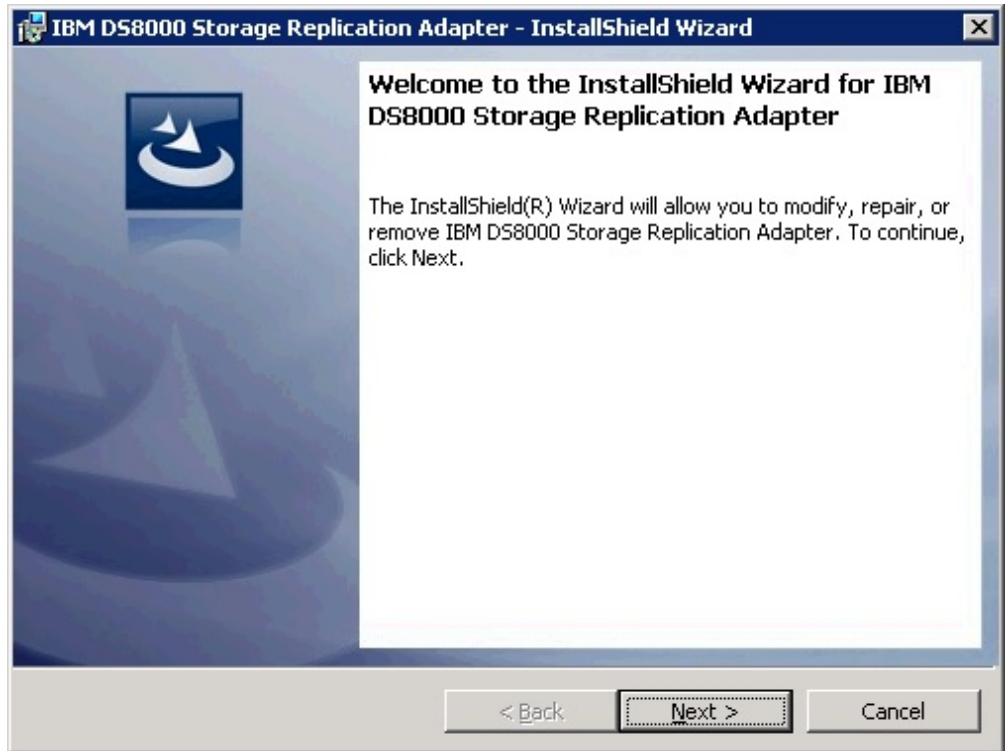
IBM DS8000 Storage Replication Adapter - InstallShield Wizard

Welcome to the InstallShield Wizard for IBM DS8000 Storage Replication Adapter

The InstallShield(R) Wizard will allow you to modify, repair, or remove IBM DS8000 Storage Replication Adapter. To continue, click Next.

< Back

Next >

Cancel